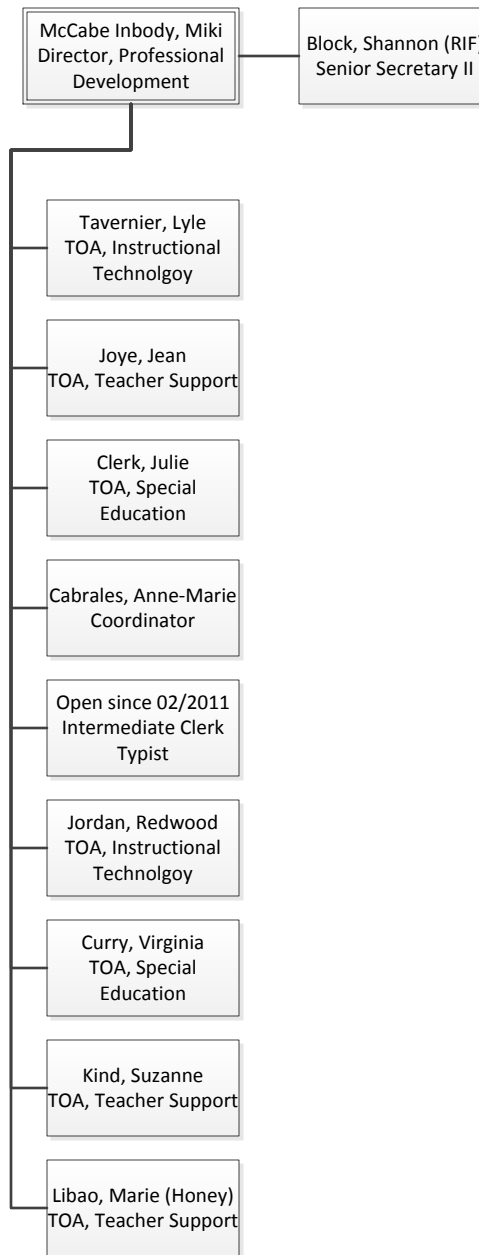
McCabe Inbody, Miki
Director, Professional Development

Block, Shannon (RIF)
Senior Secretary II

Tavernier, Lyle
TOA, Instructional Technolgoy

Joye, Jean
TOA, Teacher Support

Clerk, Julie
TOA, Special Education

Cabrales, Anne-Marie
Coordinator

Open since 02/2011
Intermediate Clerk Typist

Jordan, Redwood
TOA, Instructional Technolgoy

Curry, Virginia
TOA, Special Education

Kind, Suzanne
TOA, Teacher Support

Libao, Marie (Honey)
TOA, Teacher Support